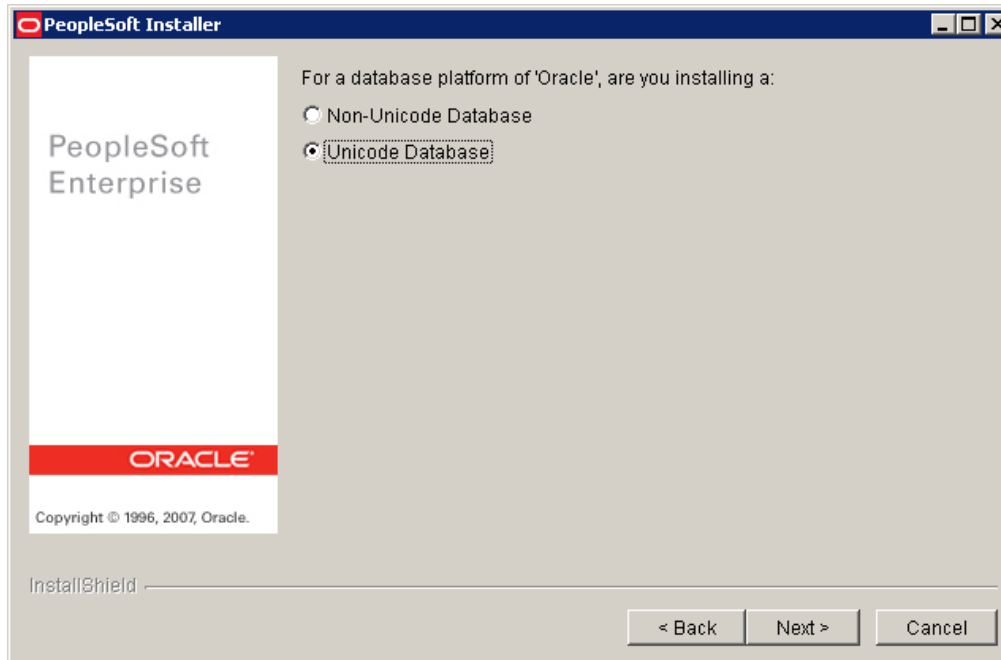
PeopleSoft Installer

PeopleSoft Enterprise

ORACLE

Copyright © 1996, 2007, Oracle.

For a database platform of 'Oracle', are you installing a:

Non-Unicode Database

Unicode Database

InstallShield

< Back

Next >

Cancel